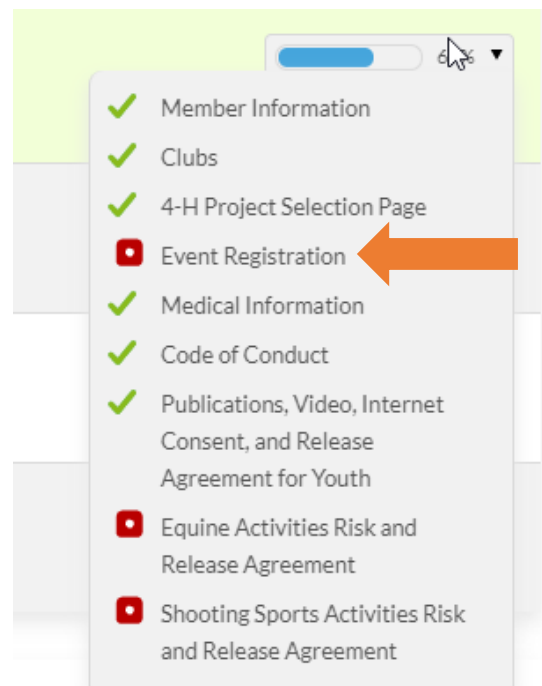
6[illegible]%

Member Information
Clubs
4-H Project Selection Page
Event Registration
Medical Information
Code of Conduct
Publications, Video, Internet Consent, and Release Agreement for Youth
Equine Activities Risk and Release Agreement
Shooting Sports Activities Risk and Release Agreement